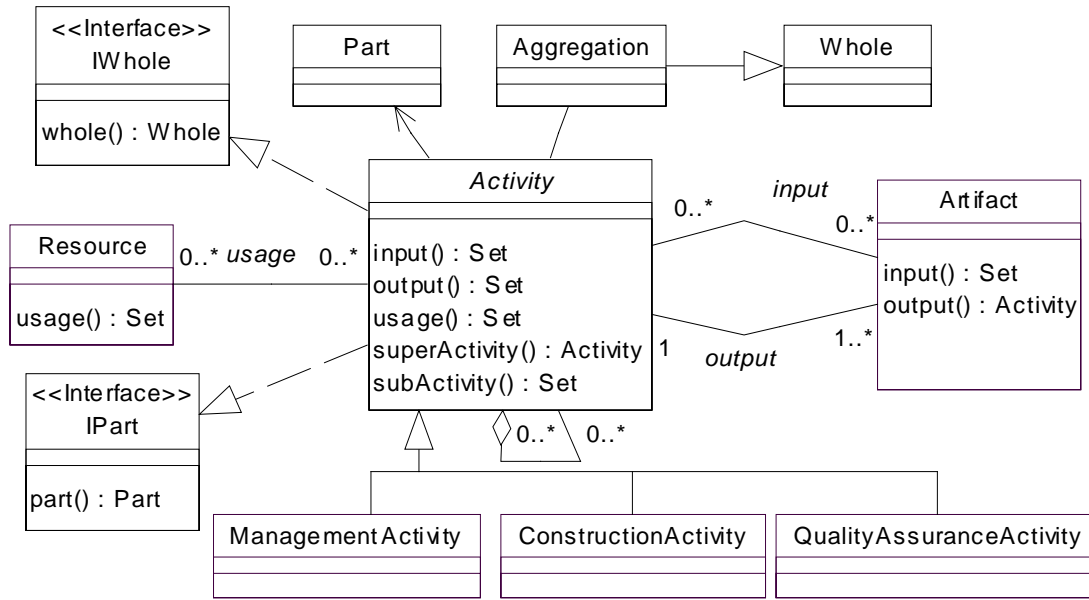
<<Interface>>
IWhole

whole() : Whole

Part

Aggregation

Whole

Activity

input() : Set
output() : Set
usage() : Set
superActivity() : Activity
subActivity() : Set

input

0..*

0..*

Artifact

input() : Set
output() : Activity

Resource

usage() : Set

0..* usage 0..*

1

output

1..*

<<Interface>>
IPart

part() : Part

0..* 0..*

ManagementActivity

ConstructionActivity

QualityAssuranceActivity